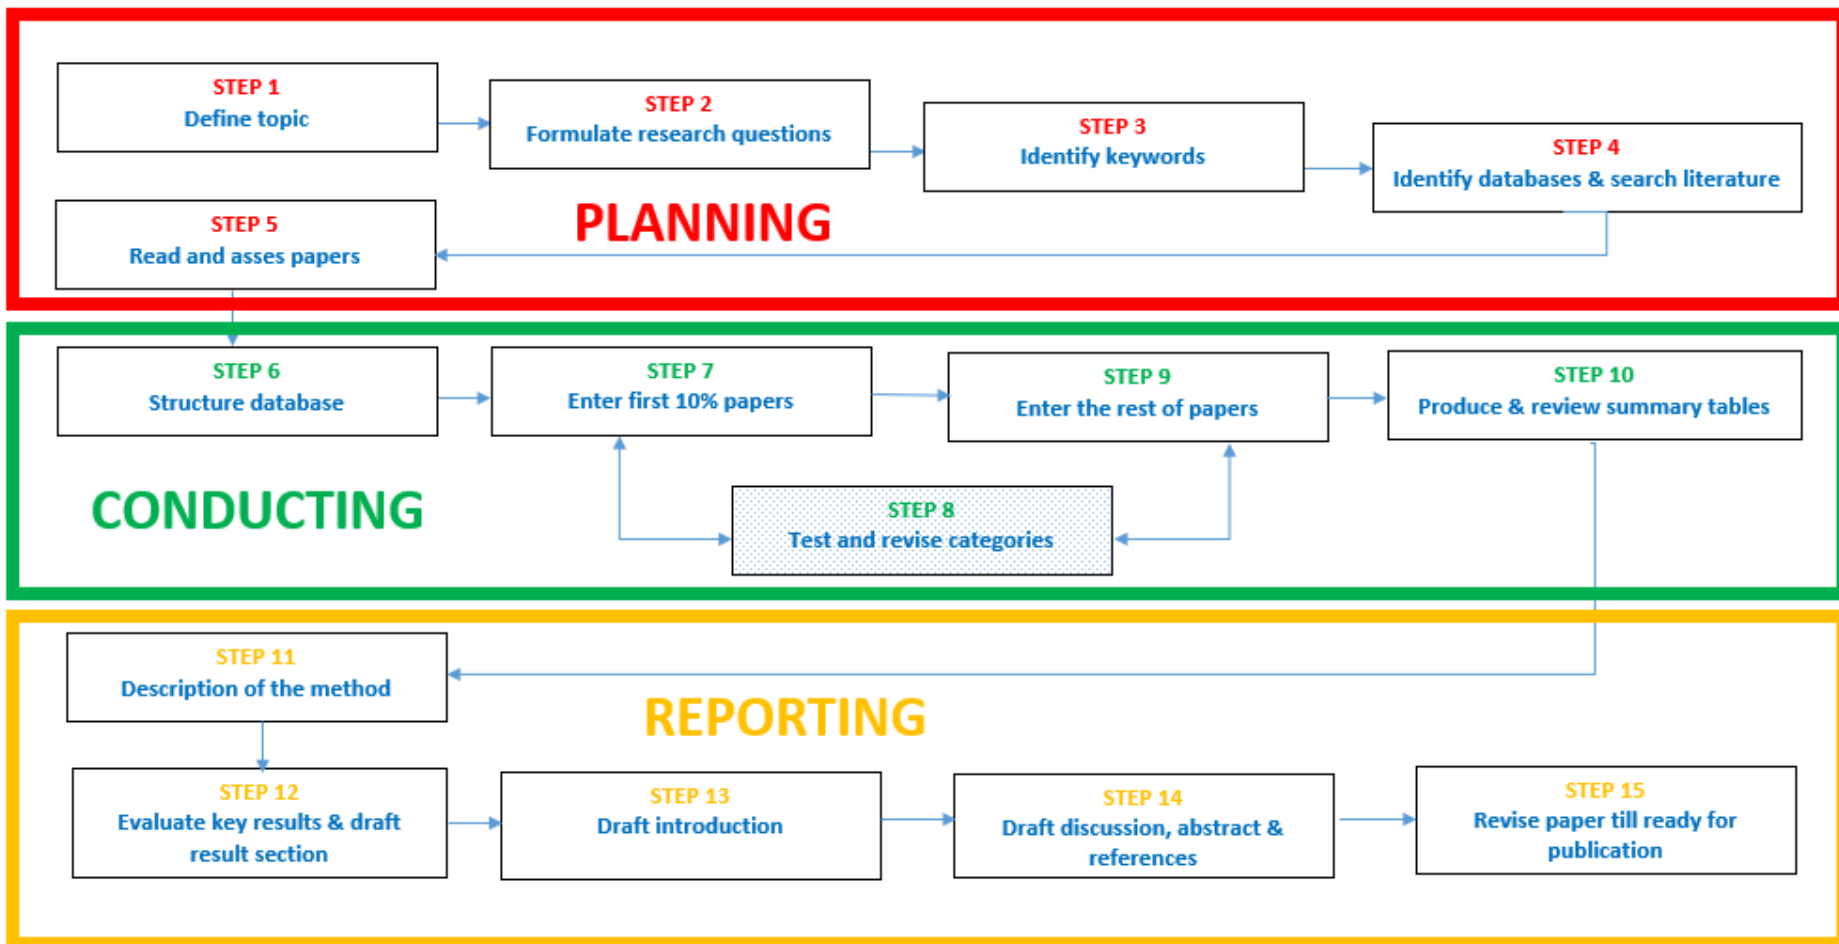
STEP 1
Define topic

STEP 2
Formulate research questions

STEP 3
Identify keywords

STEP 4
Identify databases & search literature

STEP 5
Read and asses papers

PLANNING

STEP 6
Structure database

STEP 7
Enter first 10% papers

STEP 9
Enter the rest of papers

STEP 10
Produce & review summary tables

CONDUCTING

STEP 8
Test and revise categories

STEP 11
Description of the method

REPORTING

STEP 12
Evaluate key results & draft result section

STEP 13
Draft introduction

STEP 14
Draft discussion, abstract & references

STEP 15
Revise paper till ready for publication